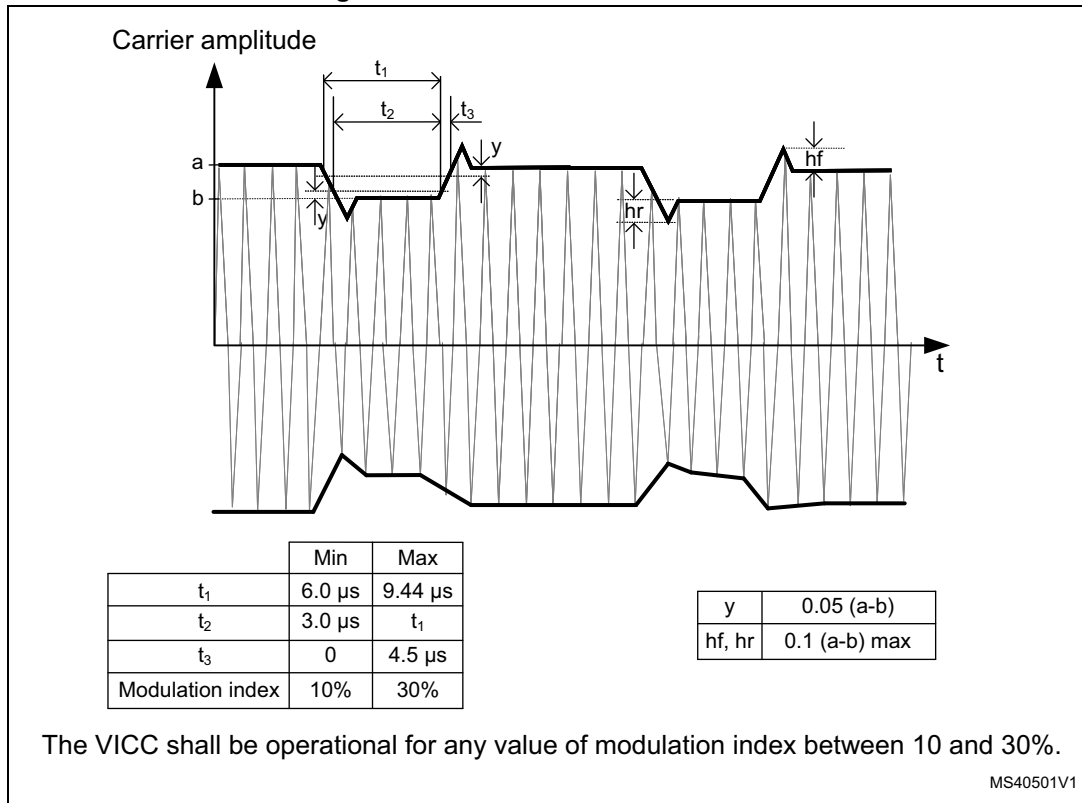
Carrier amplitude

$t_1$

$t_2$

$t_3$

y

hf

a

b

y

hr

t

| | Min | Max |
|---|---|---|
| $t_1$ | 6.0 µs | 9.44 µs |
| $t_2$ | 3.0 µs | $t_1$ |
| $t_3$ | 0 | 4.5 µs |
| Modulation index | 10% | 30% |

| y | 0.05 (a-b) |
|---|---|
| hf, hr | 0.1 (a-b) max |

The VICC shall be operational for any value of modulation index between 10 and 30%.

MS40501V1